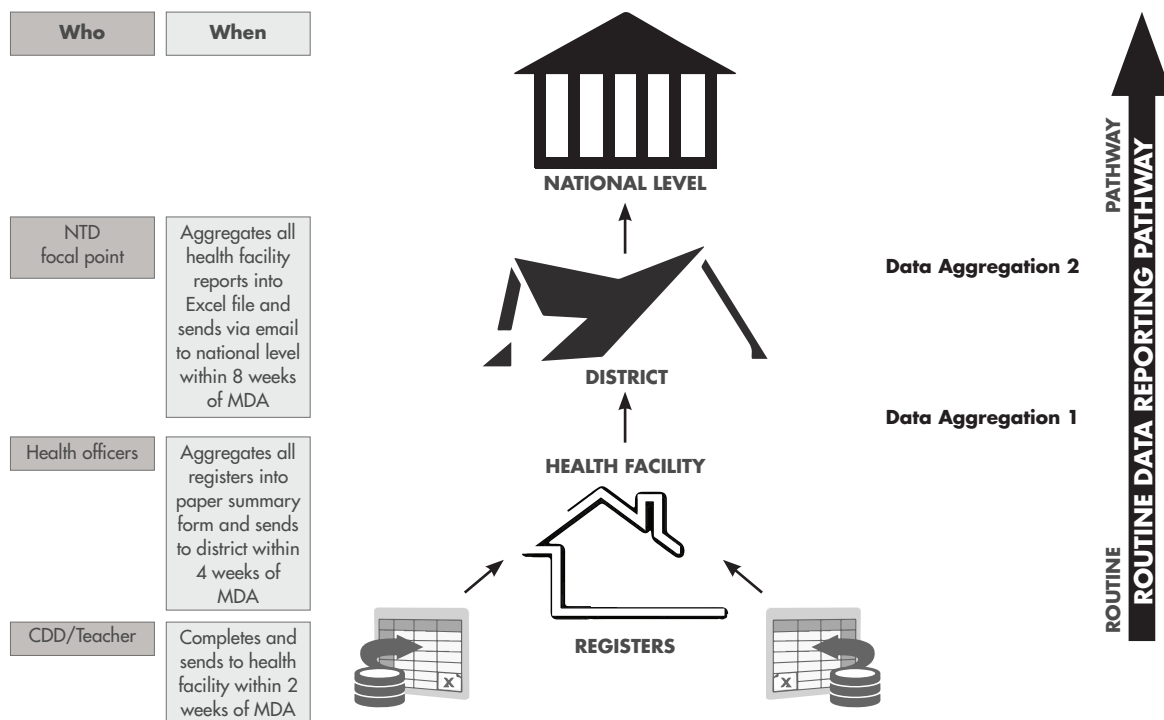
| Who | When |
|---|---|
| NTD focal point | Aggregates all health facility reports into Excel file and sends via email to national level within 8 weeks of MDA |
| Health officers | Aggregates all registers into paper summary form and sends to district within 4 weeks of MDA |
| CDD/Teacher | Completes and sends to health facility within 2 weeks of MDA |

NATIONAL LEVEL

DISTRICT

HEALTH FACILITY

REGISTERS

Data Aggregation 2

Data Aggregation 1

ROUTINE DATA REPORTING PATHWAY

ROUTINE

PATHWAY